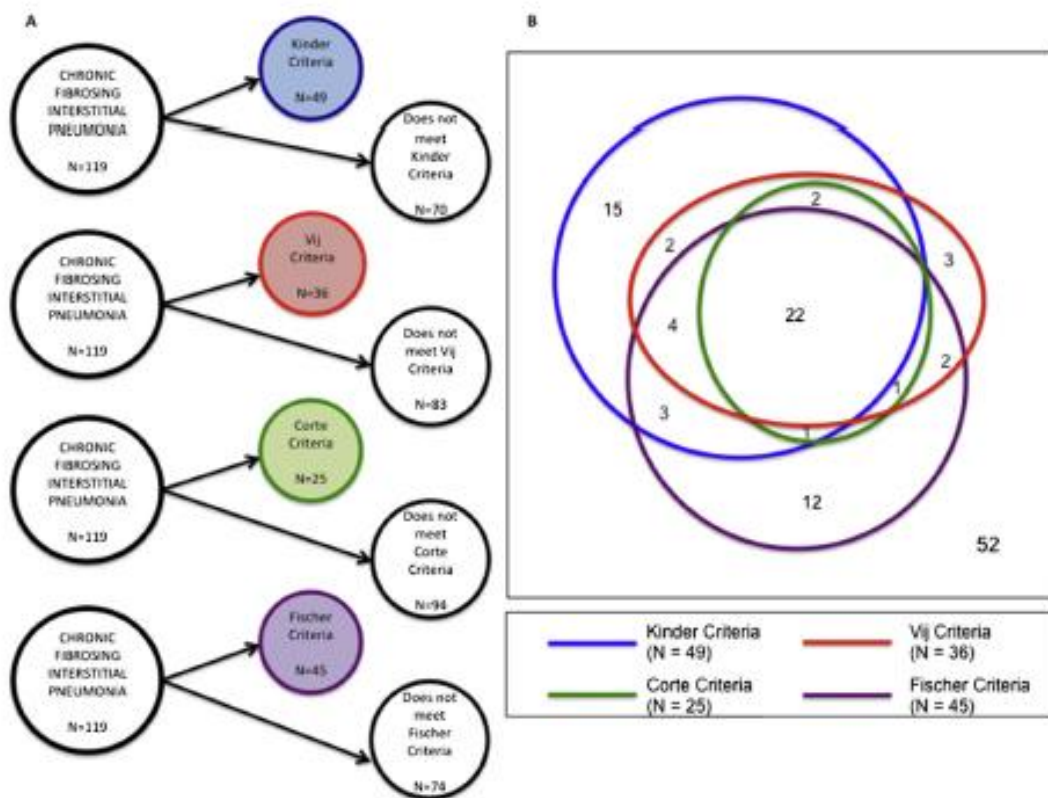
A

CHRONIC FIBROSING INTERSTITIAL PNEUMONIA N=119

Kinder Criteria N=49

Does not meet Kinder Criteria N=70

CHRONIC FIBROSING INTERSTITIAL PNEUMONIA N=119

Vij Criteria N=36

Does not meet Vij Criteria N=83

CHRONIC FIBROSING INTERSTITIAL PNEUMONIA N=119

Corte Criteria N=25

Does not meet Corte Criteria N=94

CHRONIC FIBROSING INTERSTITIAL PNEUMONIA N=119

Fischer Criteria N=45

Does not meet Fischer Criteria N=74

B

15
2
2
3
4
22
2
1
3
1
12
52

Kinder Criteria (N = 49)
Vij Criteria (N = 36)
Corte Criteria (N = 25)
Fischer Criteria (N = 45)